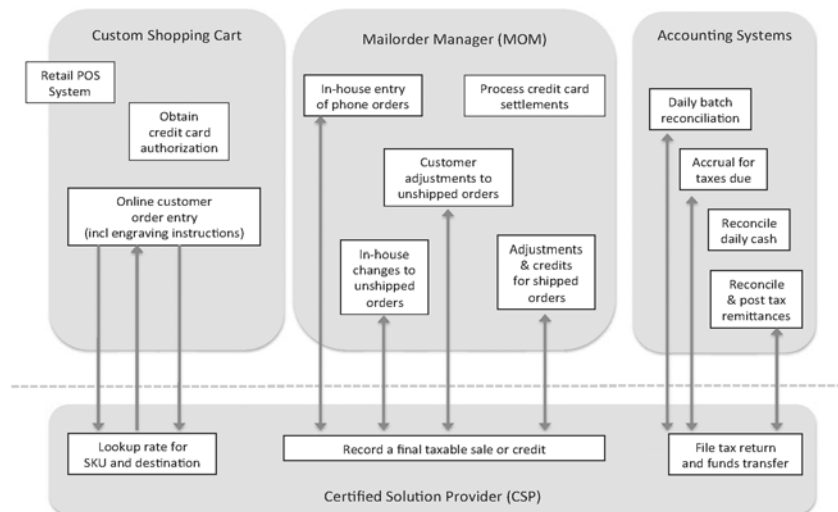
Custom Shopping Cart

Retail POS System

Obtain credit card authorization

Online customer order entry (incl engraving instructions)

Mailorder Manager (MOM)

In-house entry of phone orders

Process credit card settlements

Customer adjustments to unshipped orders

In-house changes to unshipped orders

Adjustments & credits for shipped orders

Accounting Systems

Daily batch reconciliation

Accrual for taxes due

Reconcile daily cash

Reconcile & post tax remittances

Lookup rate for SKU and destination

Record a final taxable sale or credit

File tax return and funds transfer

Certified Solution Provider (CSP)